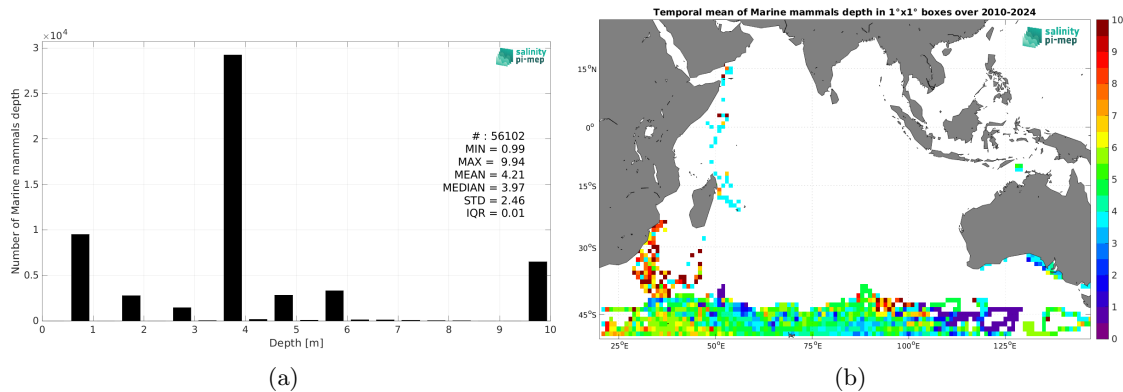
$\times10^4$
3
2.5
2
1.5
1
0.5
0
Number of Marine mammals depth
salinity pi-mep
# : 56102
MIN = 0.99
MAX = 9.94
MEAN = 4.21
MEDIAN = 3.97
STD = 2.46
IQR = 0.01
0 1 2 3 4 5 6 7 8 9 10
Depth [m]
(a)

Temporal mean of Marine mammals depth in 1°x1° boxes over 2010-2024
salinity pi-mep
15°N
0°
15°S
30°S
45°S
25°E 50°E 75°E 100°E 125°E
10
9
8
7
6
5
4
3
2
1
0
(b)